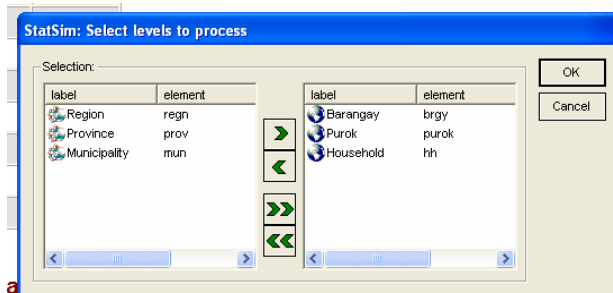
StatSim: Select levels to process

Selection:

| label | element |
|---|---|
| Region | regn |
| Province | prov |
| Municipality | mun |

| label | element |
|---|---|
| Barangay | brgy |
| Purok | purok |
| Household | hh |

OK

Cancel

a